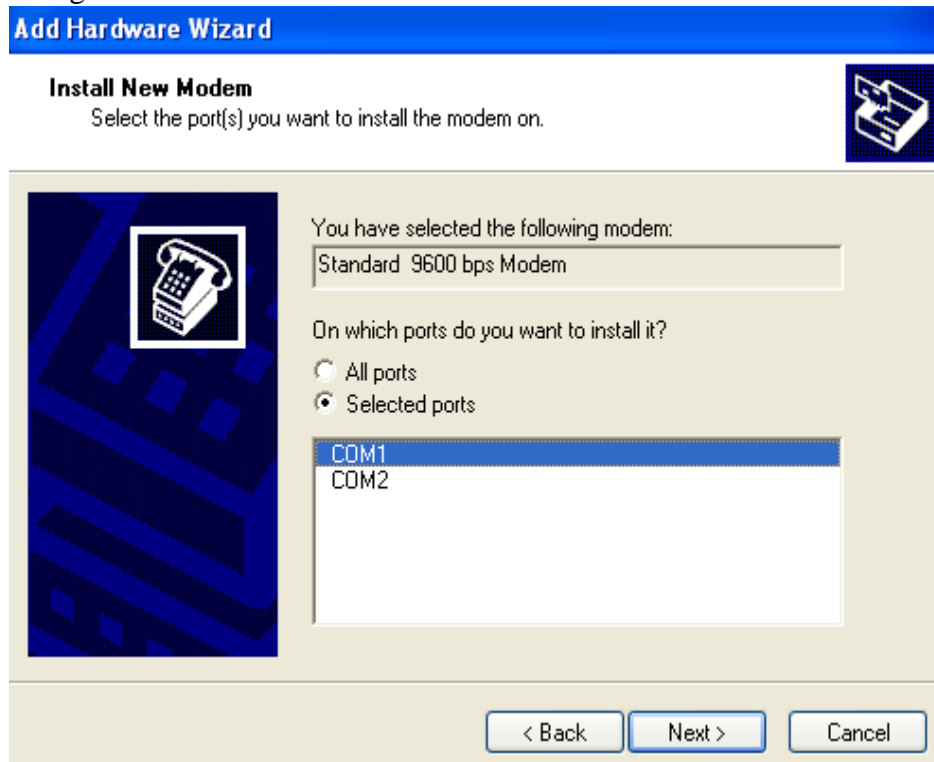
Add Hardware Wizard

Install New Modem
Select the port(s) you want to install the modem on.

You have selected the following modem:

Standard 9600 bps Modem

On which ports do you want to install it?

All ports

Selected ports

COM1
COM2

< Back

Next >

Cancel